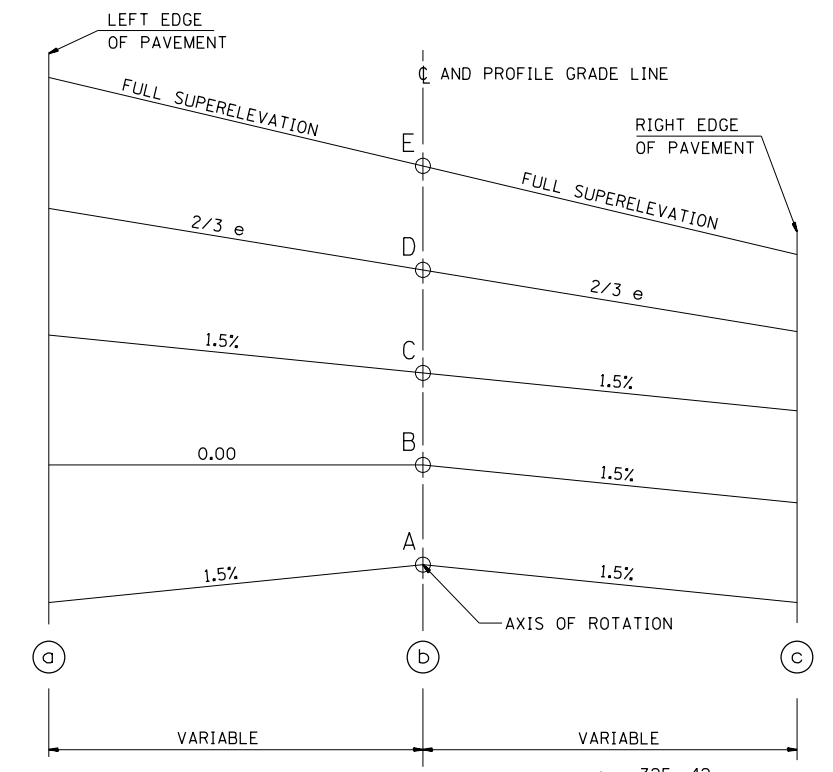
LEFT EDGE OF PAVEMENT

℄ AND PROFILE GRADE LINE

FULL SUPERELEVATION

RIGHT EDGE OF PAVEMENT

E

FULL SUPERELEVATION

2/3 e

D

2/3 e

1.5%

C

1.5%

0.00

B

1.5%

A

1.5%

1.5%

AXIS OF ROTATION

a

b

c

VARIABLE

VARIABLE

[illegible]